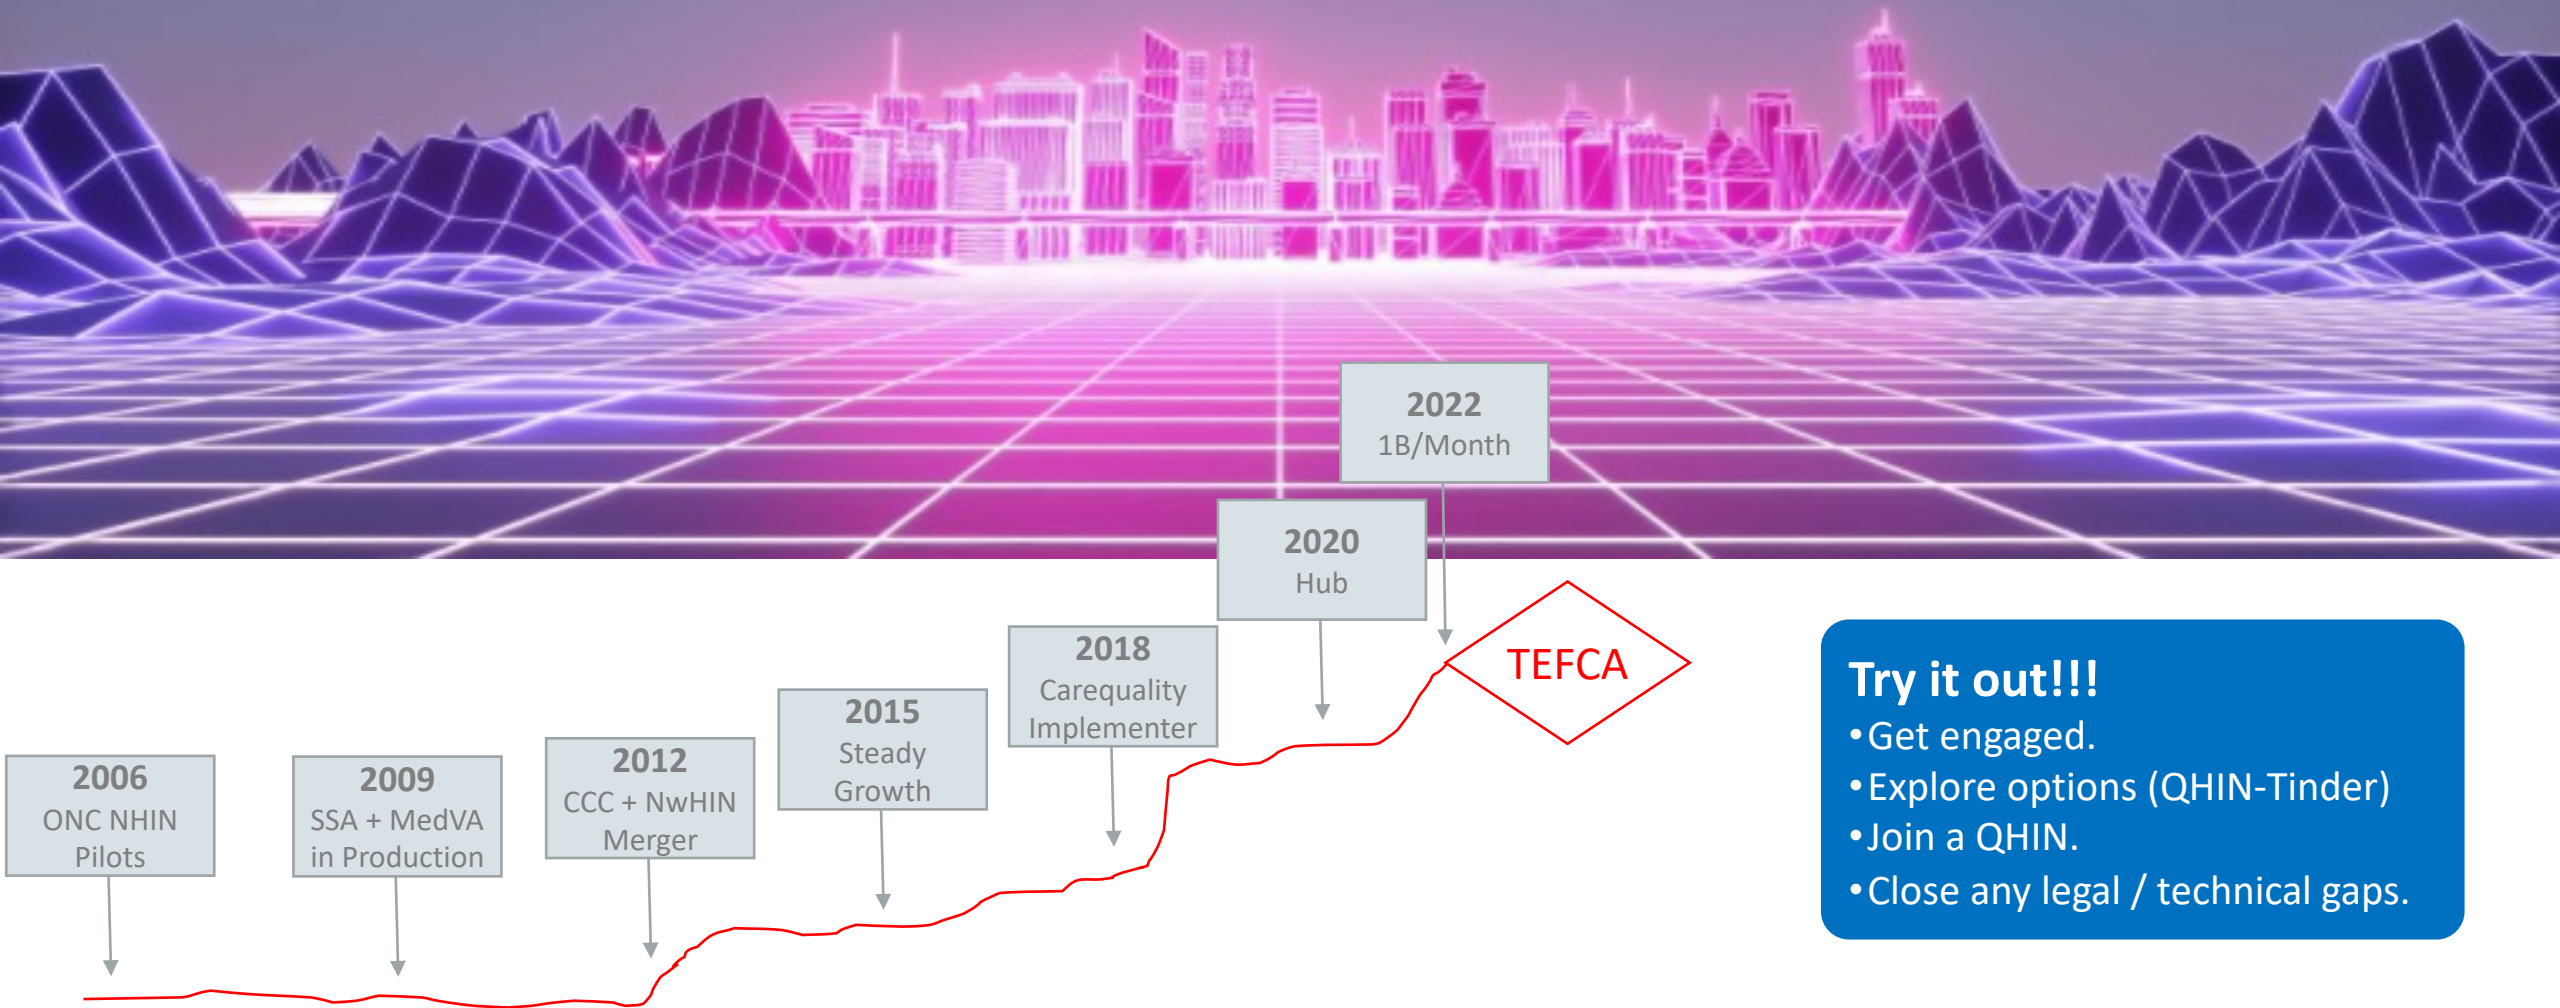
2022
1B/Month

2020
Hub

2018
Carequality Implementer

2015
Steady Growth

2012
CCC + NwHIN Merger

2009
SSA + MedVA in Production

2006
ONC NHIN Pilots

TEFCA

Try it out!!!
• Get engaged.
• Explore options (QHIN-Tinder)
• Join a QHIN.
• Close any legal / technical gaps.